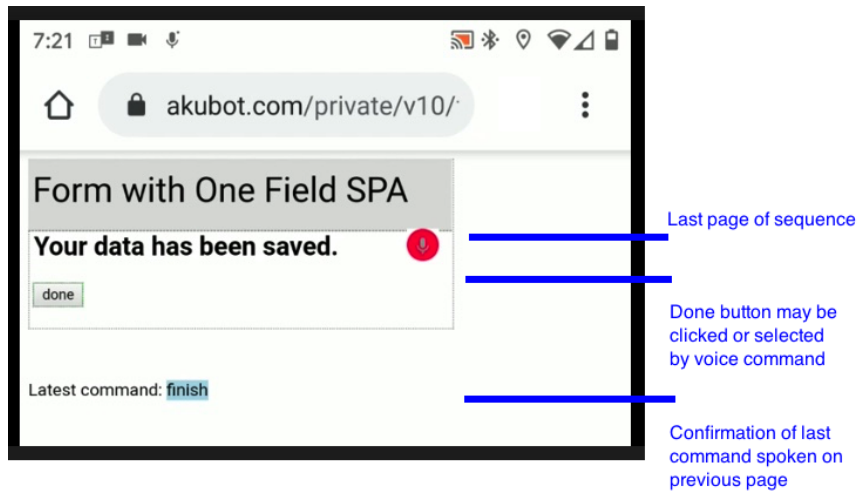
7:21

akubot.com/private/v10/

Form with One Field SPA

Your data has been saved.

done

Latest command: finish

Last page of sequence

Done button may be clicked or selected by voice command

Confirmation of last command spoken on previous page